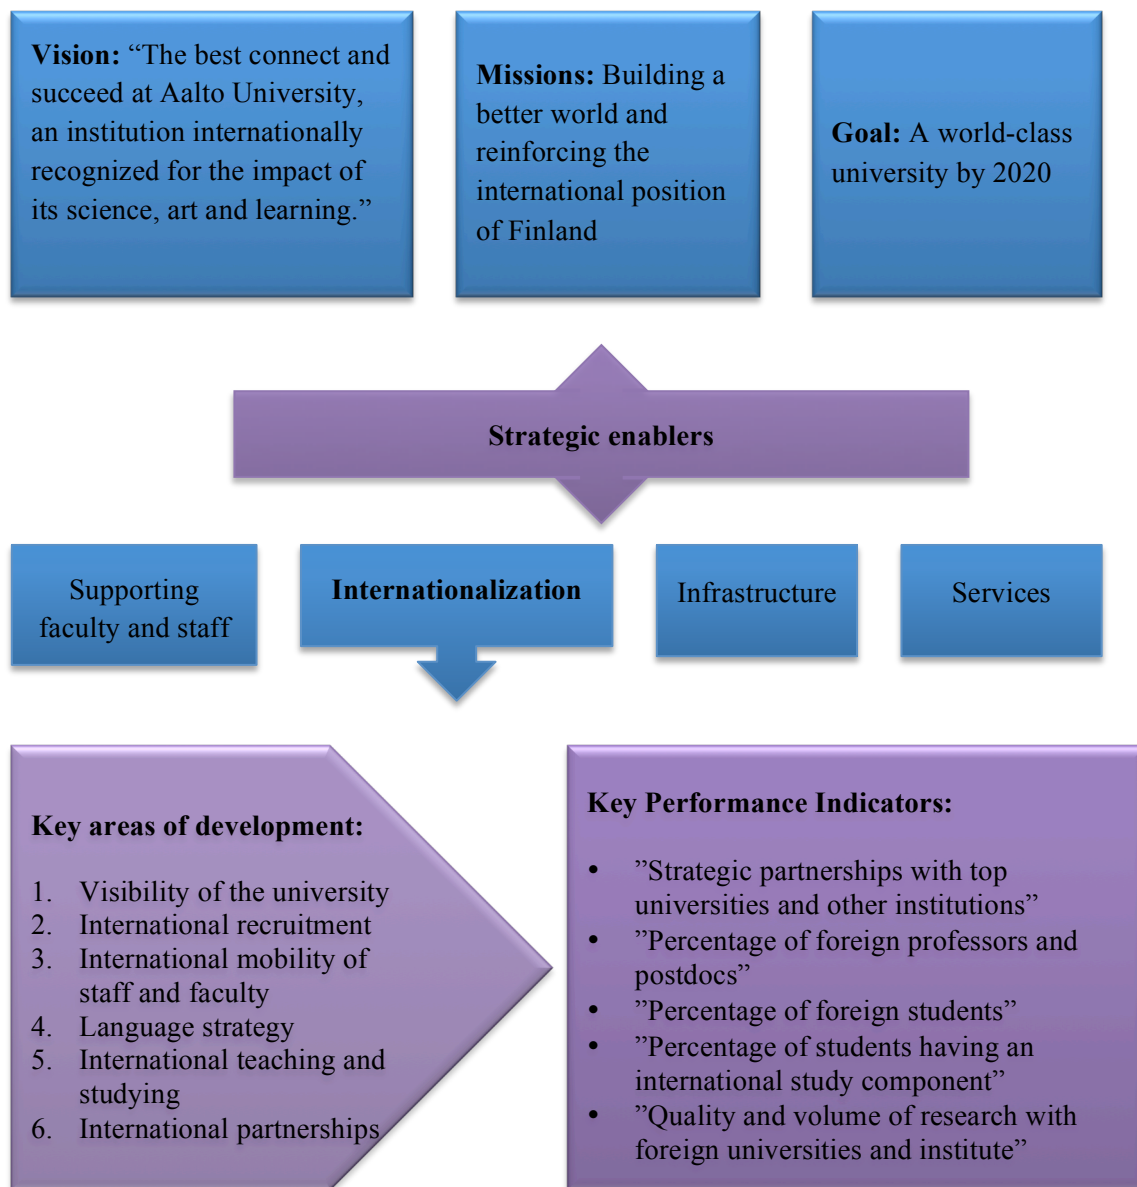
**Vision:** “The best connect and succeed at Aalto University, an institution internationally recognized for the impact of its science, art and learning.”

**Missions:** Building a better world and reinforcing the international position of Finland

**Goal:** A world-class university by 2020

**Strategic enablers**

Supporting faculty and staff

**Internationalization**

Infrastructure

Services

**Key areas of development:**

1. Visibility of the university
2. International recruitment
3. International mobility of staff and faculty
4. Language strategy
5. International teaching and studying
6. International partnerships

**Key Performance Indicators:**

- ”Strategic partnerships with top universities and other institutions”
- ”Percentage of foreign professors and postdocs”
- ”Percentage of foreign students”
- ”Percentage of students having an international study component”
- ”Quality and volume of research with foreign universities and institute”